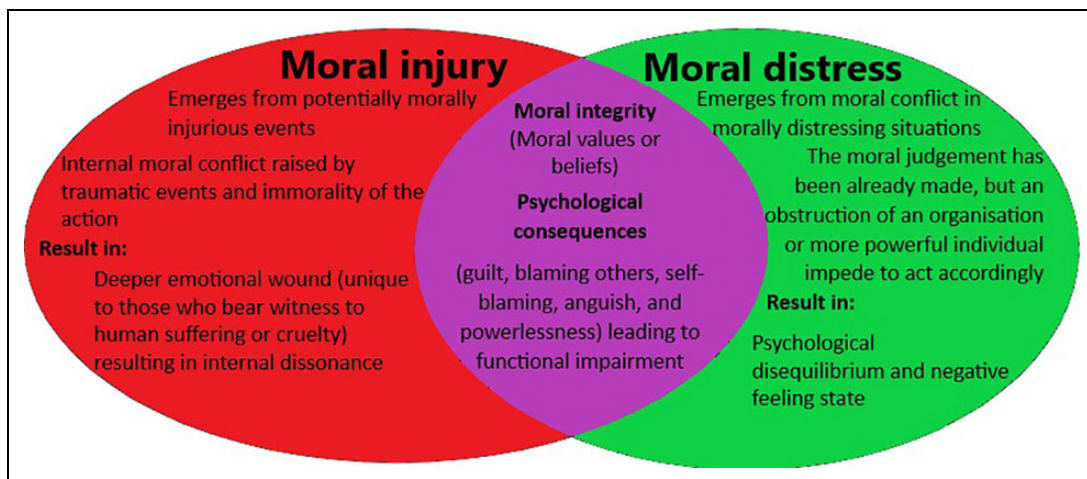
Moral injury

Emerges from potentially morally injurious events

Internal moral conflict raised by traumatic events and immorality of the action

Result in:

Deeper emotional wound (unique to those who bear witness to human suffering or cruelty) resulting in internal dissonance

Moral integrity
(Moral values or beliefs)

Psychological consequences

(guilt, blaming others, self-blaming, anguish, and powerlessness) leading to functional impairment

Moral distress

Emerges from moral conflict in morally distressing situations

The moral judgement has been already made, but an obstruction of an organisation or more powerful individual impede to act accordingly

Result in:

Psychological disequilibrium and negative feeling state